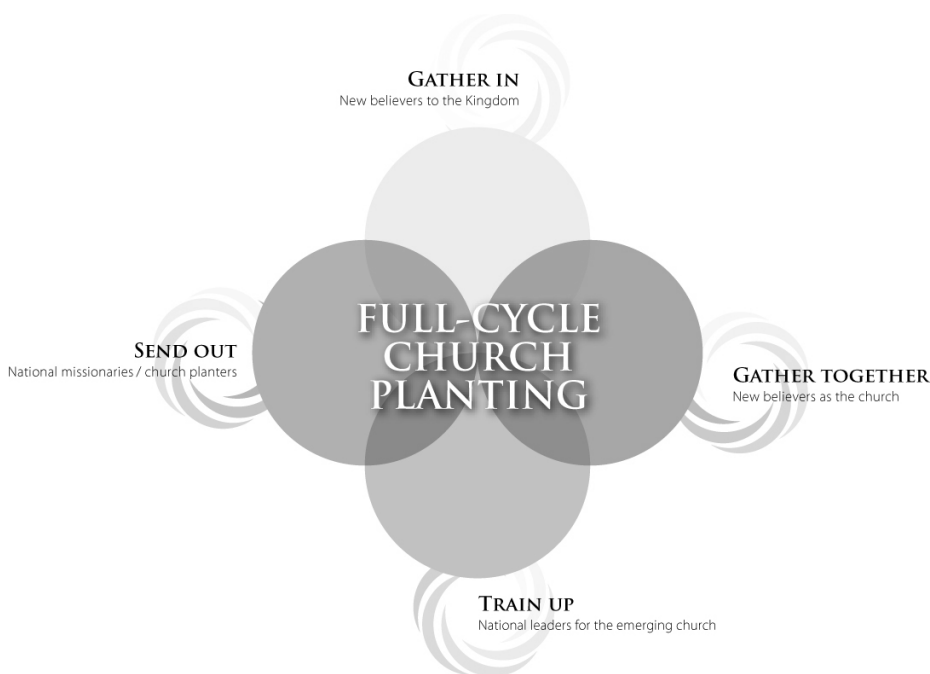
GATHER IN
New believers to the Kingdom

SEND OUT
National missionaries / church planters

FULL-CYCLE CHURCH PLANTING

GATHER TOGETHER
New believers as the church

TRAIN UP
National leaders for the emerging church